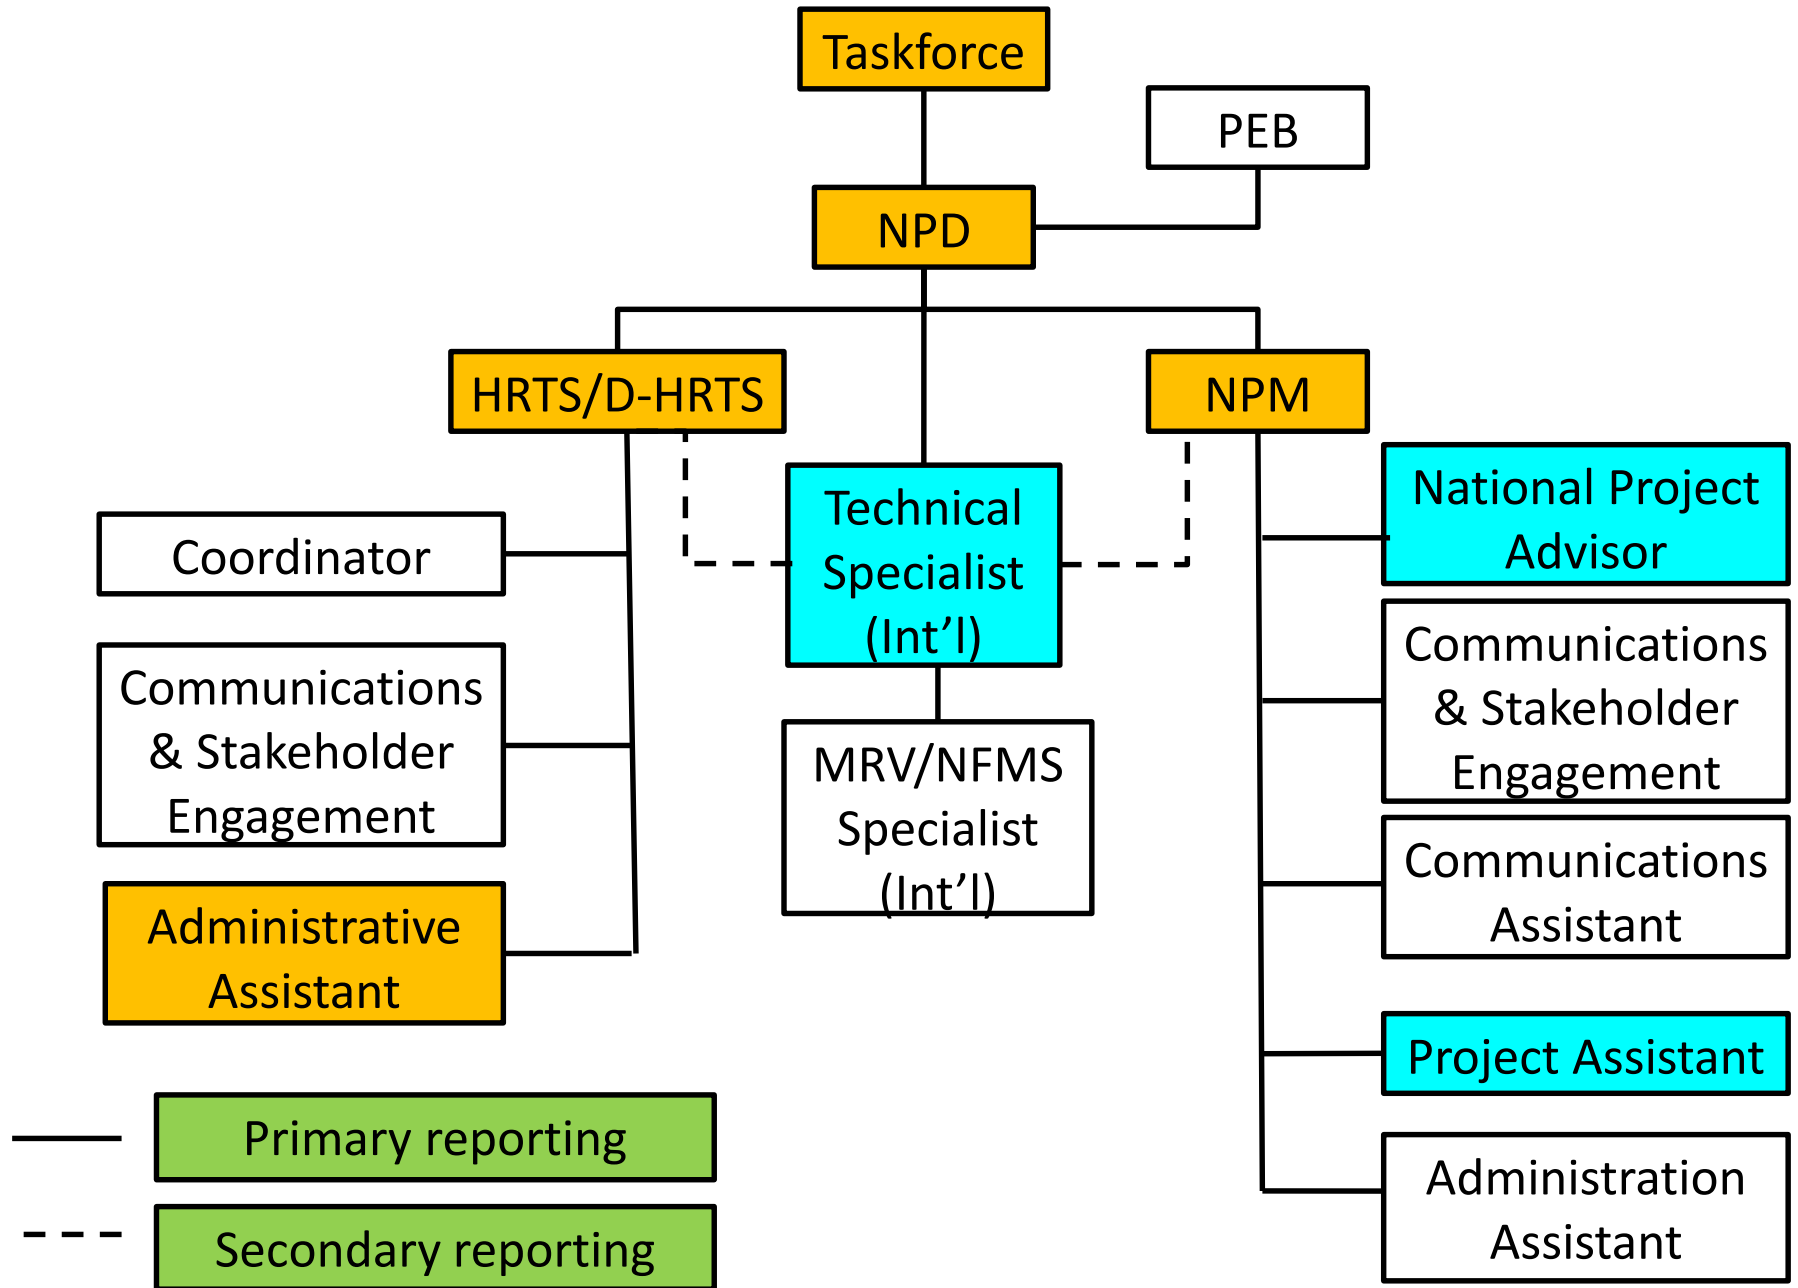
Taskforce

PEB

NPD

HRTS/D-HRTS

NPM

Technical Specialist (Int'l)

National Project Advisor

Coordinator

Communications & Stakeholder Engagement

MRV/NFMS Specialist (Int'l)

Communications & Stakeholder Engagement

Communications Assistant

Administrative Assistant

Project Assistant

Primary reporting

Secondary reporting

Administration Assistant